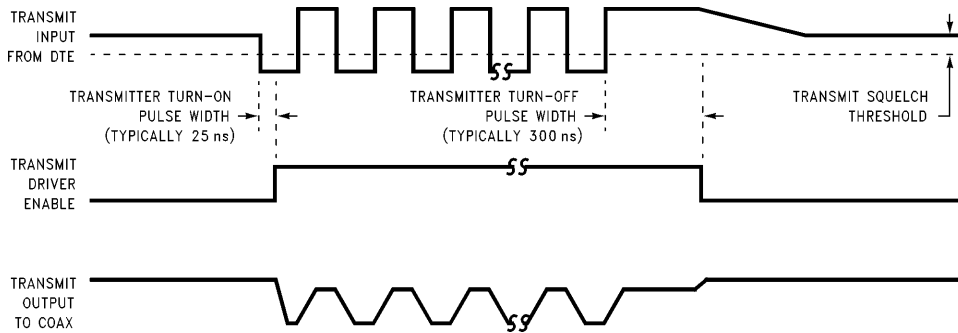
TRANSMIT INPUT FROM DTE

TRANSMITTER TURN-ON PULSE WIDTH (TYPICALLY 25 ns)

TRANSMITTER TURN-OFF PULSE WIDTH (TYPICALLY 300 ns)

TRANSMIT SQUELCH THRESHOLD

TRANSMIT DRIVER ENABLE

TRANSMIT OUTPUT TO COAX